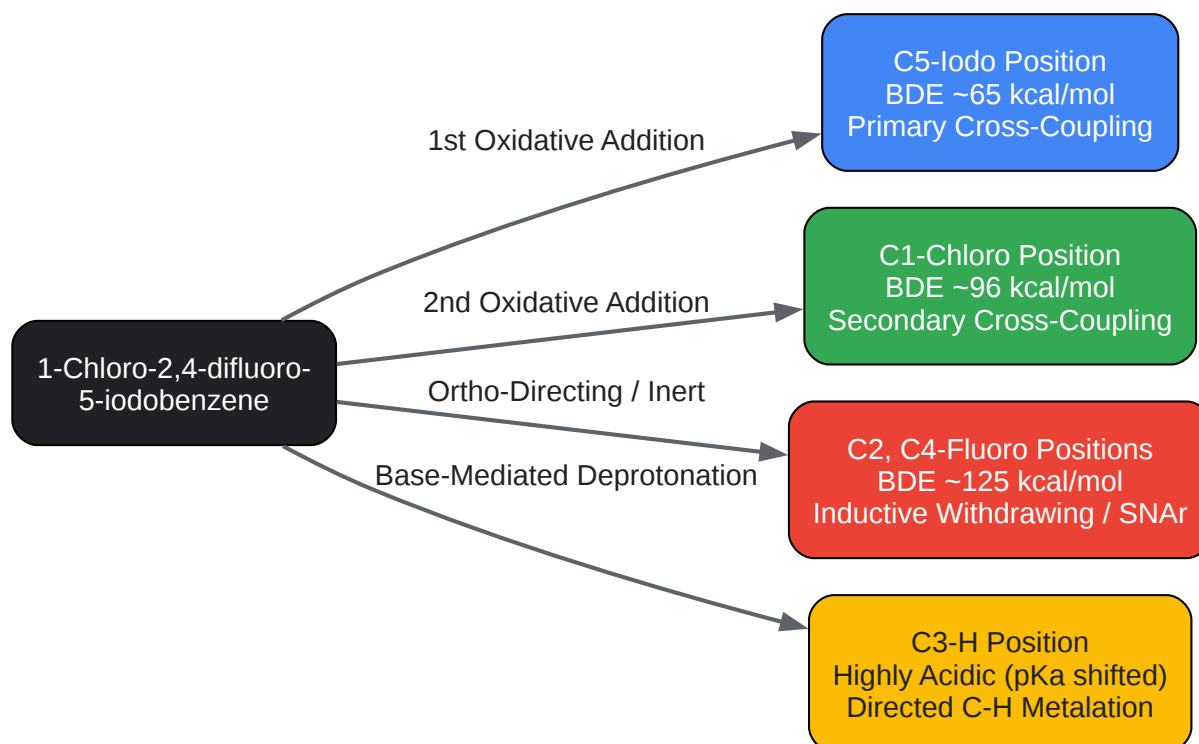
1-Chloro-2,4-difluoro-5-iodobenzene

1st Oxidative Addition

C5-Iodo Position
BDE ~65 kcal/mol
Primary Cross-Coupling

2nd Oxidative Addition

C1-Chloro Position
BDE ~96 kcal/mol
Secondary Cross-Coupling

Ortho-Directing / Inert

C2, C4-Fluoro Positions
BDE ~125 kcal/mol
Inductive Withdrawing / SNAr

Base-Mediated Deprotonation

C3-H Position
Highly Acidic (pKa shifted)
Directed C-H Metalation